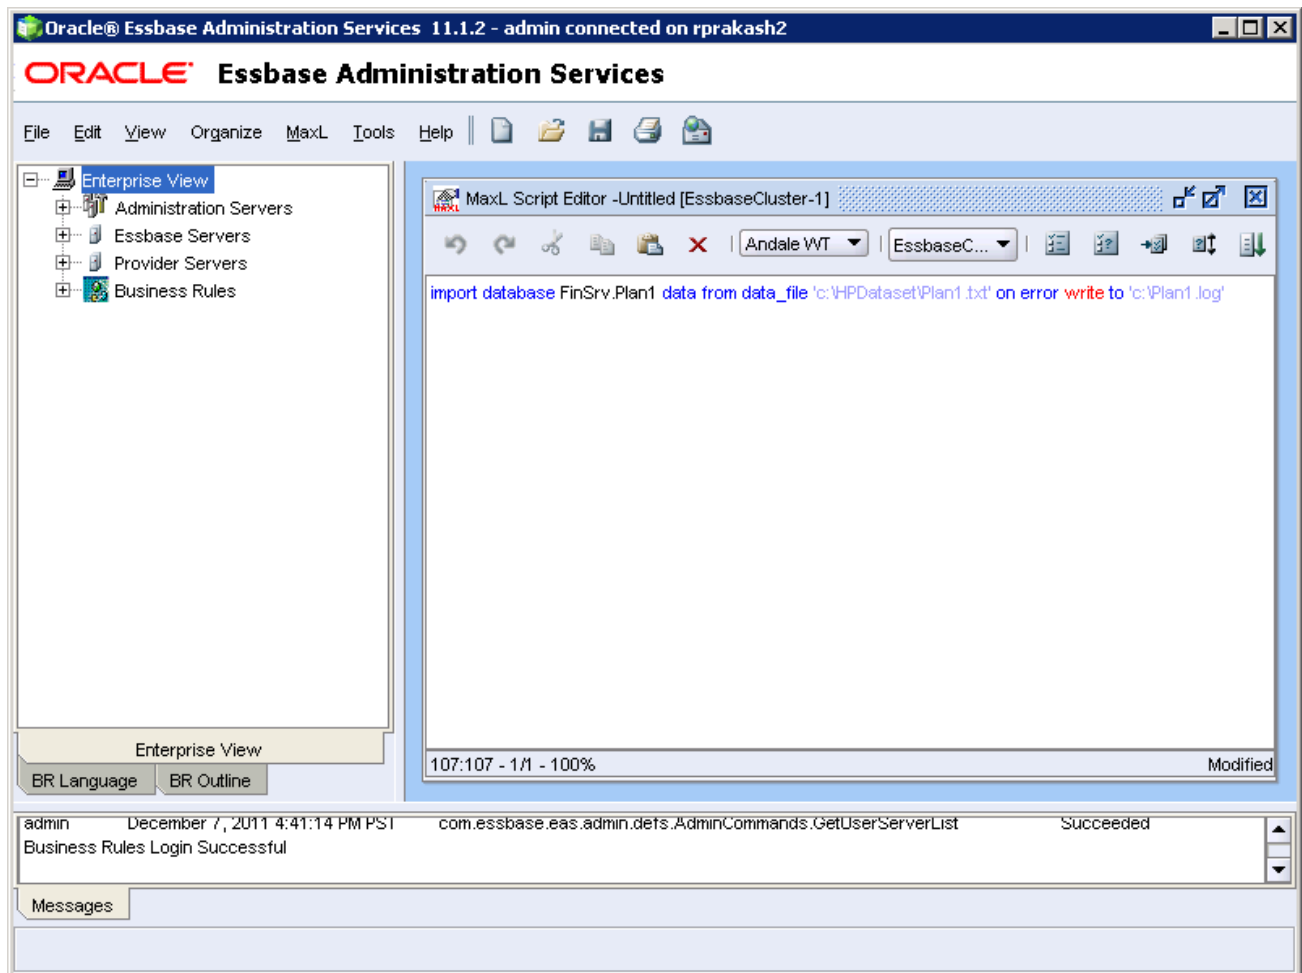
Oracle® Essbase Administration Services 11.1.2 - admin connected on rprakash2

ORACLE Essbase Administration Services

File Edit View Organize MaxL Tools Help

Enterprise View
Administration Servers
Essbase Servers
Provider Servers
Business Rules

Enterprise View
BR Language BR Outline

MaxL Script Editor -Untitled [EssbaseCluster-1]

Andale WT EssbaseC...

import database FinSrv.Plan1 data from data_file 'c:\HPDataset\Plan1.txt' on error write to 'c:\Plan1.log'

107:107 - 1/1 - 100% Modified

admin December 7, 2011 4:41:14 PM PST com.essbase.eas.admin.defs.AdminCommands.GetUserServerList Succeeded
Business Rules Login Successful

Messages